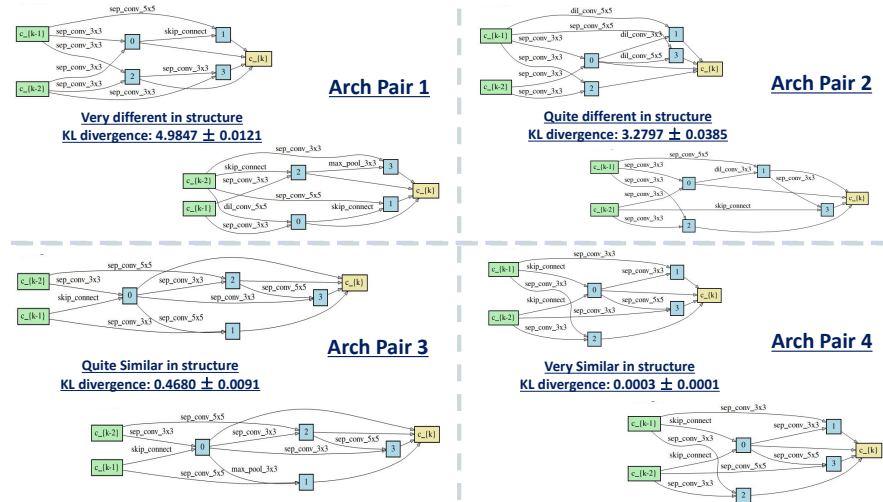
sep_conv_5x5
c_{k-1}
sep_conv_3x3
sep_conv_3x3
0
skip_connect
1
sep_conv_3x3
sep_conv_3x3
2
sep_conv_3x3
3
c_{k}
c_{k-2}
sep_conv_3x3

Arch Pair 1

Very different in structure
KL divergence: 4.9847 $\pm$ 0.0121

sep_conv_3x3
skip_connect
max_pool_3x3
c_{k-2}
sep_conv_3x3
2
3
c_{k}
sep_conv_5x5
dil_conv_5x5
c_{k-1}
skip_connect
1
sep_conv_3x3
0

dil_conv_5x5
c_{k-1}
sep_conv_3x3
1
dil_conv_3x3
sep_conv_3x3
0
dil_conv_5x5
3
c_{k}
sep_conv_3x3
sep_conv_3x3
c_{k-2}
2
sep_conv_3x3

Arch Pair 2

Quite different in structure
KL divergence: 3.2797 $\pm$ 0.0385

sep_conv_5x5
c_{k-1}
sep_conv_3x3
0
dil_conv_3x3
1
sep_conv_3x3
sep_conv_3x3
c_{k}
c_{k-2}
skip_connect
3
2

sep_conv_5x5
c_{k-2}
sep_conv_3x3
sep_conv_3x3
2
skip_connect
0
sep_conv_3x3
sep_conv_5x5
3
c_{k}
c_{k-1}
sep_conv_3x3
sep_conv_5x5
1

Arch Pair 3

Quite Similar in structure
KL divergence: 0.4680 $\pm$ 0.0091

sep_conv_5x5
c_{k-2}
sep_conv_3x3
sep_conv_3x3
2
skip_connect
0
sep_conv_3x3
sep_conv_5x5
3
c_{k}
c_{k-1}
sep_conv_5x5
max_pool_3x3
1

c_{k-1}
skip_connect
sep_conv_3x3
sep_conv_3x3
1
sep_conv_3x3
0
sep_conv_5x5
c_{k}
skip_connect
3
c_{k-2}
sep_conv_3x3
2

Arch Pair 4

Very Similar in structure
KL divergence: 0.0003 $\pm$ 0.0001

sep_conv_3x3
c_{k-1}
skip_connect
1
sep_conv_3x3
sep_conv_3x3
0
sep_conv_5x5
c_{k}
skip_connect
3
c_{k-2}
sep_conv_3x3
2